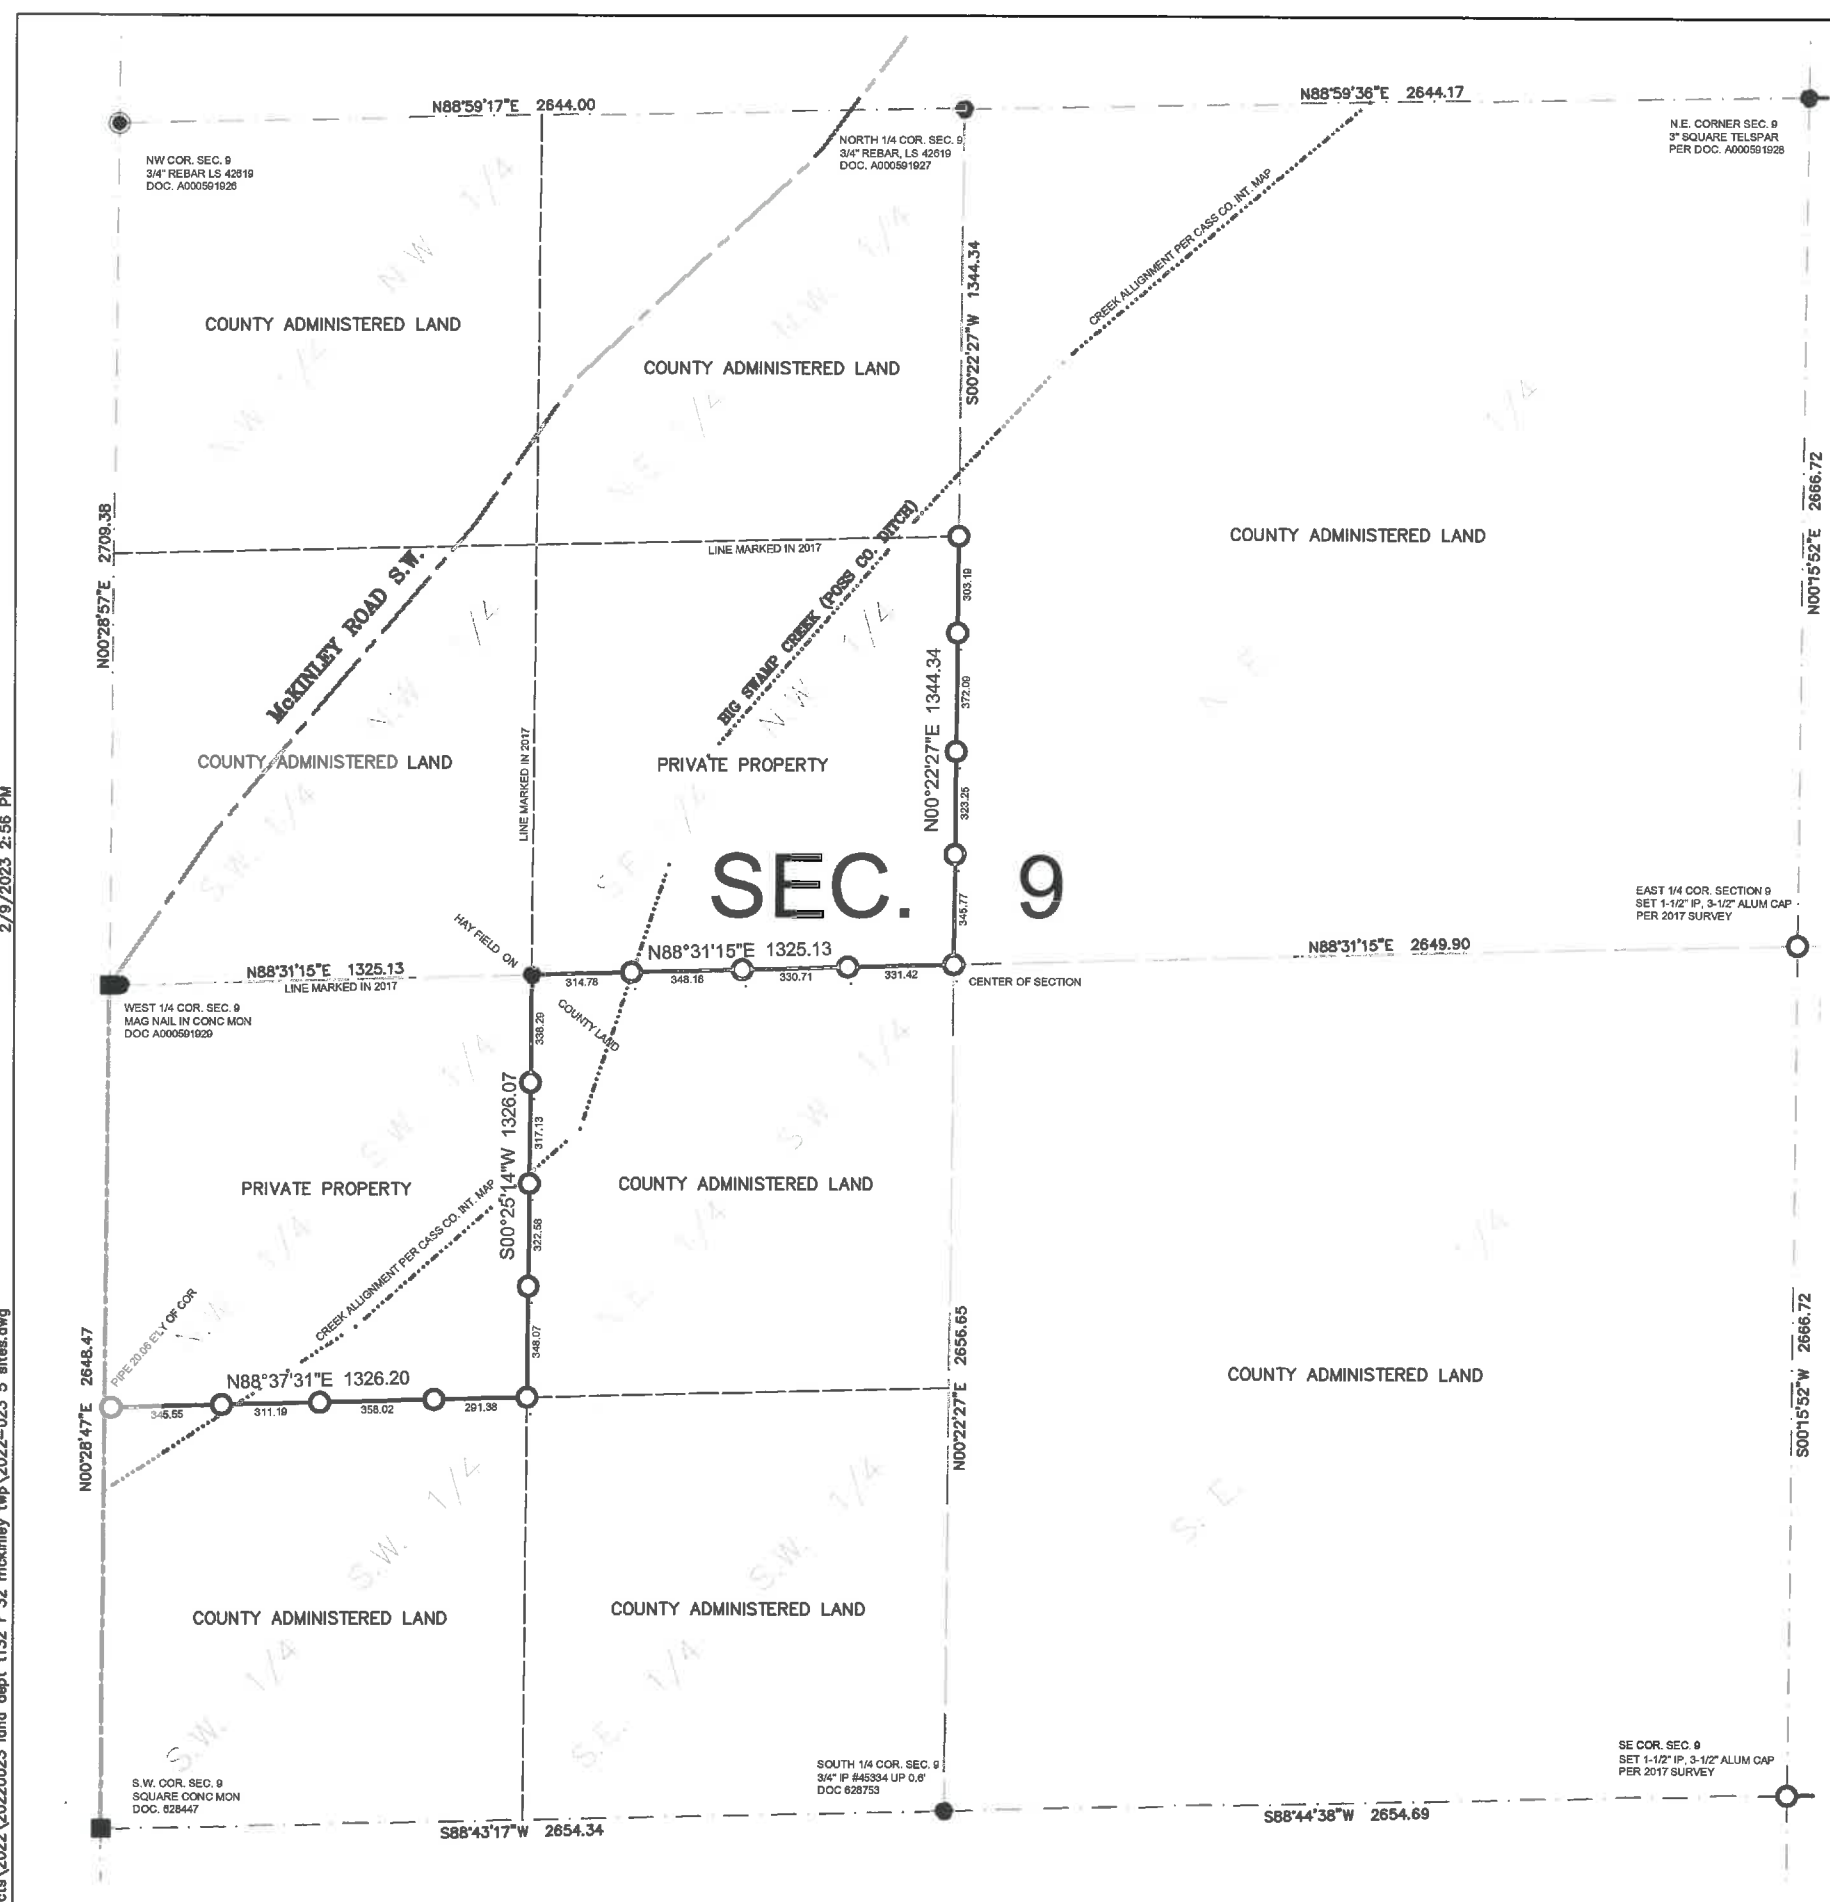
N88°59'17"E 2644.00

N88°59'36"E 2644.17

NW COR. SEC. 9
3/4" REBAR LS 42619
DOC. A000591926

NORTH 1/4 COR. SEC. 9
3/4" REBAR, LS 42619
DOC. A000591927

N.E. CORNER SEC. 9
3" SQUARE TELSPAR
PER DOC. A000591928

S00°22'27"W 1344.34

CREEK ALIGNMENT PER CASS CO. INT. MAP

COUNTY ADMINISTERED LAND

COUNTY ADMINISTERED LAND

N00°28'57"E 2709.38

N00°15'52"E 2666.72

COUNTY ADMINISTERED LAND

LINE MARKED IN 2017

McKINLEY ROAD S.W.

BIG SWAMP CREEK (POSS CO. DITCH)

303.19

N00°22'27"E 1344.34

372.09

COUNTY ADMINISTERED LAND

PRIVATE PROPERTY

LINE MARKED IN 2017

323.25

SEC. 9

345.77

EAST 1/4 COR. SECTION 9
SET 1-1/2" IP, 3-1/2" ALUM CAP
PER 2017 SURVEY

HAY FIELD ON

N88°31'15"E 1325.13

N88°31'15"E 2649.90

N88°31'15"E 1325.13
LINE MARKED IN 2017

314.78 348.16 330.71 331.42

CENTER OF SECTION

WEST 1/4 COR. SEC. 9
MAG NAIL IN CONC MON
DOC A000591929

COUNTY LAND

338.29

S00°25'14"W 1326.07

317.13

PRIVATE PROPERTY

COUNTY ADMINISTERED LAND

CREEK ALIGNMENT PER CASS CO. INT. MAP

322.58

PIPE 20.06 E'LY OF COR

N00°28'47"E 2648.47

N88°37'31"E 1326.20

348.07

N00°22'27"E 2656.65

COUNTY ADMINISTERED LAND

S00°15'52"W 2666.72

345.55 311.19 358.02 291.38

COUNTY ADMINISTERED LAND

COUNTY ADMINISTERED LAND

SOUTH 1/4 COR. SEC. 9
3/4" IP #45334 UP 0.6'
DOC 628753

SE COR. SEC. 9
SET 1-1/2" IP, 3-1/2" ALUM CAP
PER 2017 SURVEY

S.W. COR. SEC. 9
SQUARE CONC MON
DOC. 628447

S88°43'17"W 2654.34

S88°44'38"W 2654.69

2/9/2023 2:56 PM